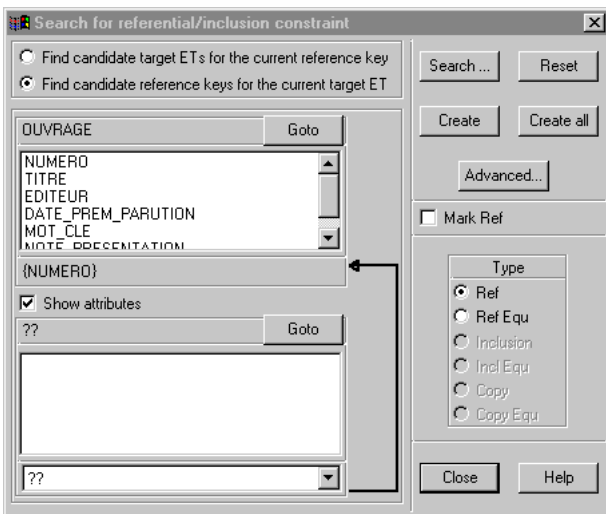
Search for referential/inclusion constraint

Find candidate target ETs for the current reference key
Find candidate reference keys for the current target ET

OUVRAGE
Goto

NUMERO
TITRE
EDITEUR
DATE_PREM_PARUTION
MOT_CLE
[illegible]

{NUMERO}

Show attributes

??
Goto

??

Search ...
Reset
Create
Create all
Advanced...
Mark Ref

Type
Ref
Ref Equ
Inclusion
Incl Equ
Copy
Copy Equ

Close
Help